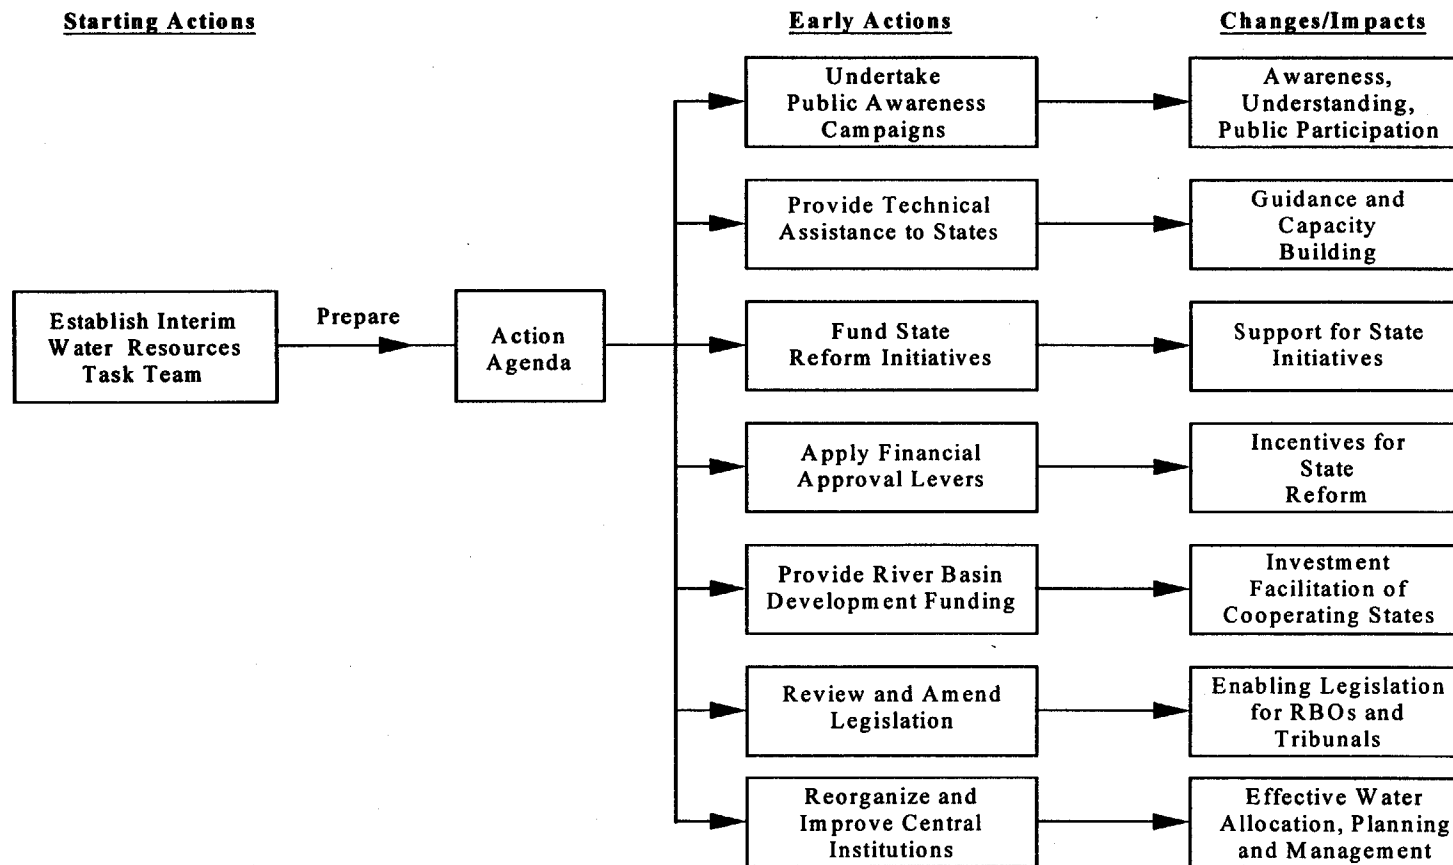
Starting Actions

Early Actions

Changes/Impacts

Establish Interim Water Resources Task Team

Prepare

Action Agenda

Undertake Public Awareness Campaigns

Awareness, Understanding, Public Participation

Provide Technical Assistance to States

Guidance and Capacity Building

Fund State Reform Initiatives

Support for State Initiatives

Apply Financial Approval Levers

Incentives for State Reform

Provide River Basin Development Funding

Investment Facilitation of Cooperating States

Review and Amend Legislation

Enabling Legislation for RBOs and Tribunals

Reorganize and Improve Central Institutions

Effective Water Allocation, Planning and Management